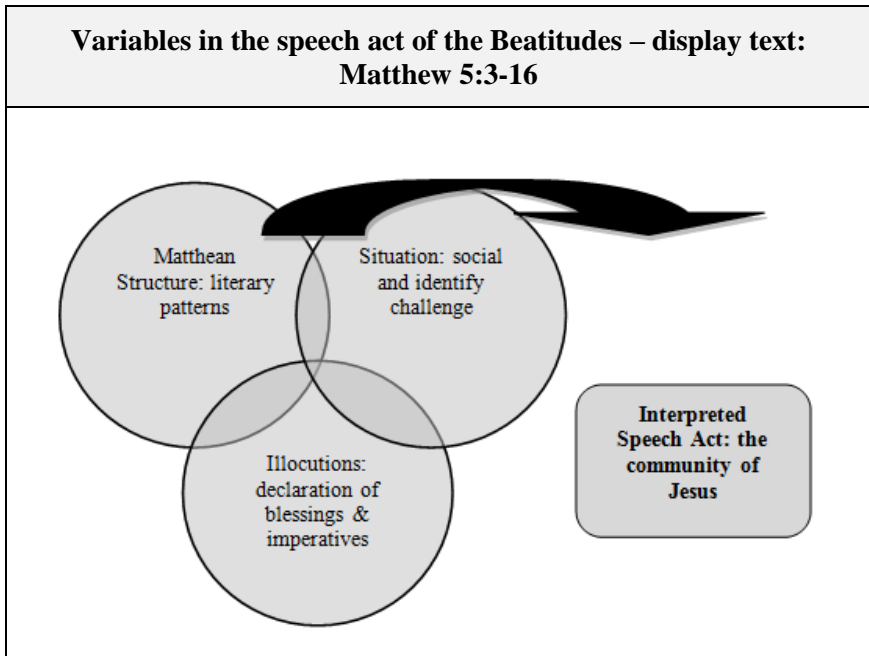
Variables in the speech act of the Beatitudes – display text: Matthew 5:3-16

Matthean Structure: literary patterns

Situation: social and identify challenge

Illocutions: declaration of blessings & imperatives

Interpreted Speech Act: the community of Jesus